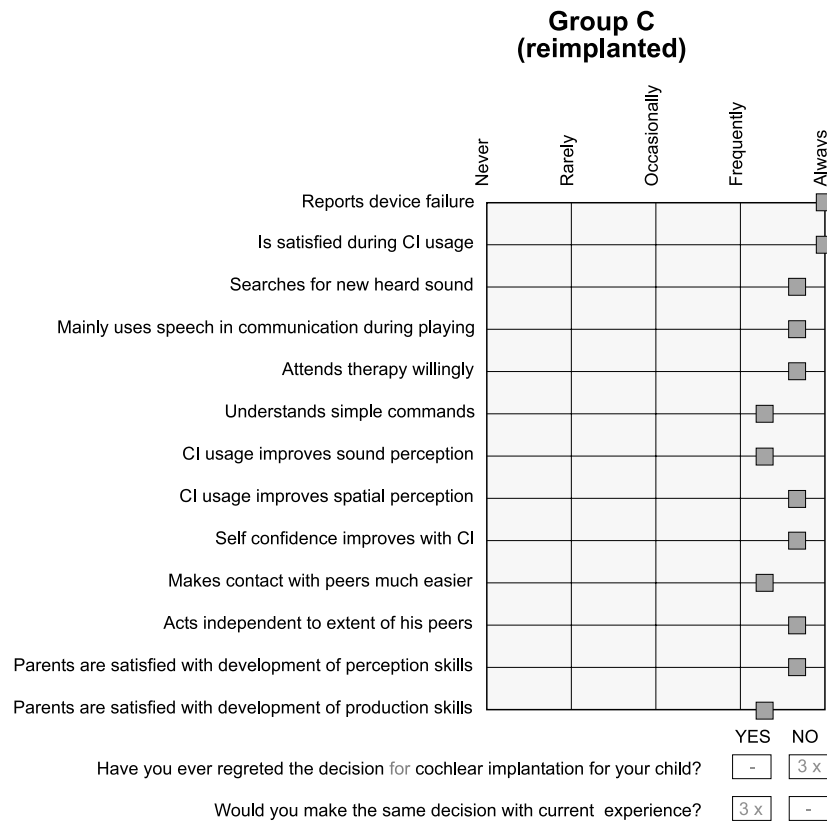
Group C
(reimplanted)

Never
Rarely
Occasionally
Frequently
Always

Reports device failure
Is satisfied during CI usage
Searches for new heard sound
Mainly uses speech in communication during playing
Attends therapy willingly
Understands simple commands
CI usage improves sound perception
CI usage improves spatial perception
Self confidence improves with CI
Makes contact with peers much easier
Acts independent to extent of his peers
Parents are satisfied with development of perception skills
Parents are satisfied with development of production skills

YES NO
Have you ever regreted the decision for cochlear implantation for your child? - 3 x
Would you make the same decision with current experience? 3 x -